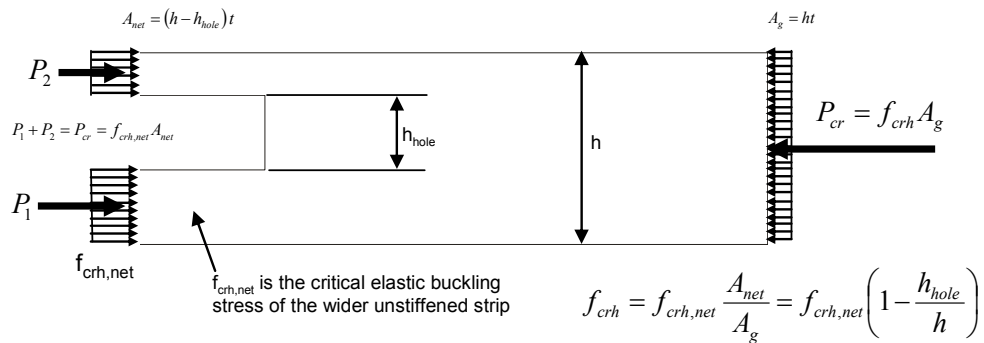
$A_{net} = (h - h_{hole})t$

$A_g = ht$

$P_2$

$P_1 + P_2 = P_{cr} = f_{crh,net} A_{net}$

$h_{hole}$

h

$P_{cr} = f_{crh} A_g$

$P_1$

$f_{crh,net}$

$f_{crh,net}$ is the critical elastic buckling stress of the wider unstiffened strip

$f_{crh} = f_{crh,net} \frac{A_{net}}{A_g} = f_{crh,net} \left(1 - \frac{h_{hole}}{h}\right)$